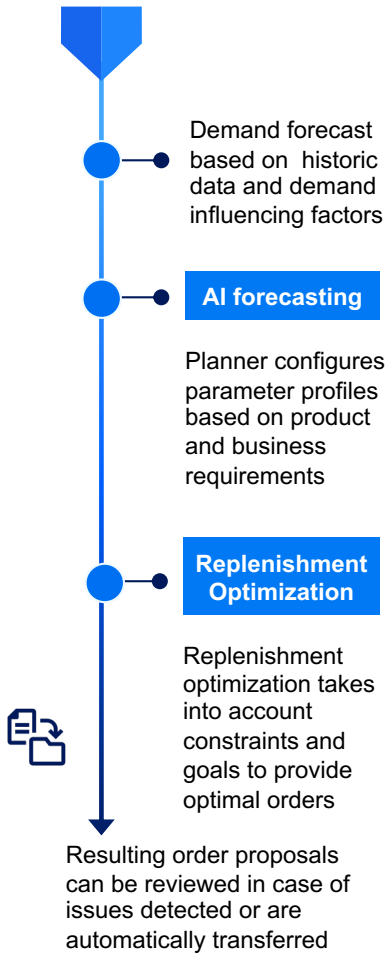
Demand forecast based on historic data and demand influencing factors

AI forecasting

Planner configures parameter profiles based on product and business requirements

Replenishment Optimization

Replenishment optimization takes into account constraints and goals to provide optimal orders

Resulting order proposals can be reviewed in case of issues detected or are automatically transferred